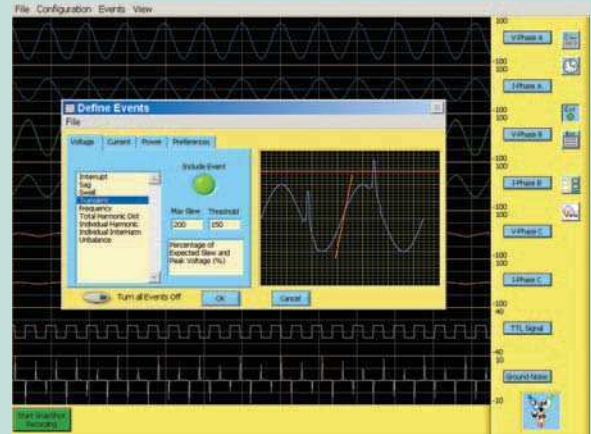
File Configuration Events View

Define Events
File

Voltage Current Power Preferences

Interrupt
Sag
Swell
Transient
Frequency
Total Harmonic Dist
Individual Harmonic
Individual Interharm
Unbalance

Include Event

Max Slew Threshold
200 150

Percentage of Expected Slew and Peak Voltage (%)

Turn all Events Off OK Cancel

100
V-Phase A
-100
100
I-Phase A
-100
100
V-Phase B
-100
100
I-Phase B
-100
100
V-Phase C
-100
100
I-Phase C
-100
40
TTL Signal
-40
10
Ground Noise
-10

Start Snapshot Recording